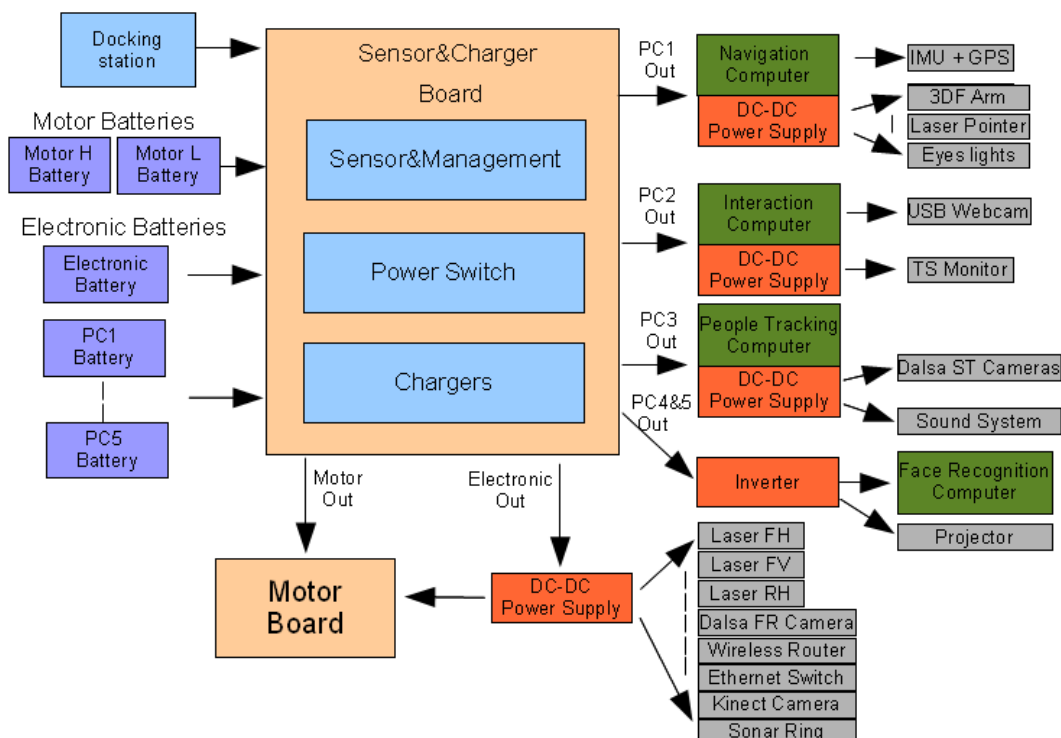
Docking station

Motor Batteries

Motor H Battery

Motor L Battery

Electronic Batteries

Electronic Battery

PC1 Battery

PC5 Battery

Sensor&Charger Board

Sensor&Management

Power Switch

Chargers

PC1 Out

Navigation Computer

DC-DC Power Supply

IMU + GPS

3DF Arm

Laser Pointer

Eyes lights

PC2 Out

Interaction Computer

DC-DC Power Supply

USB Webcam

TS Monitor

PC3 Out

People Tracking Computer

DC-DC Power Supply

Dalsa ST Cameras

Sound System

PC4&5 Out

Inverter

Face Recognition Computer

Projector

Motor Out

Electronic Out

Motor Board

DC-DC Power Supply

Laser FH

Laser FV

Laser RH

Dalsa FR Camera

Wireless Router

Ethernet Switch

Kinect Camera

Sonar Ring